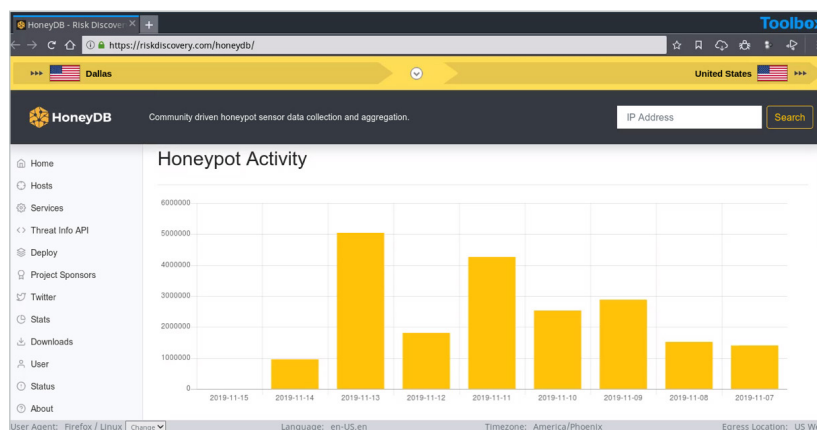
HoneyDB - Risk Discover ✕ +

Toolbox

https://riskdiscovery.com/honeydb/

Dallas

United States

HoneyDB

Community driven honeypot sensor data collection and aggregation.

IP Address

Search

Home
Hosts
Services
Threat Info API
Deploy
Project Sponsors
Twitter
Stats
Downloads
User
Status
About

Honeypot Activity

6000000
5000000
4000000
3000000
2000000
1000000
0

2019-11-15
2019-11-14
2019-11-13
2019-11-12
2019-11-11
2019-11-10
2019-11-09
2019-11-08
2019-11-07

User Agent: Firefox / Linux Change
Language: en-US,en
Timezone: America/Phoenix
Egress Location: US W